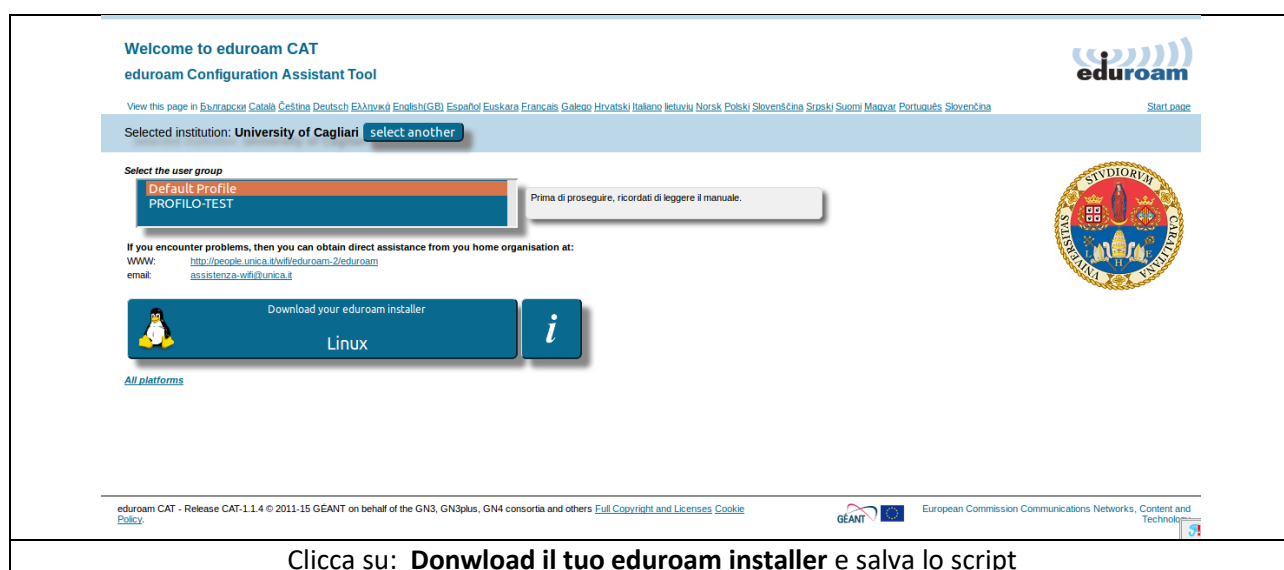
Welcome to eduroam CAT
eduroam Configuration Assistant Tool

eduroam

View this page in Български Català Čeština Deutsch Ελληνικά English(GB) Español Euskara Français Galego Hrvatski Italiano lietuvių Norsk Polski Slovenščina Srpski Suomi Magyar Português Slovenčina

Start page

Selected institution: University of Cagliari select another

Select the user group

Default Profile
PROFILO-TEST

Prima di proseguire, ricordati di leggere il manuale.

If you encounter problems, then you can obtain direct assistance from you home organisation at:
WWW: http://people.unica.it/wifi/eduroam-2/eduroam
email: assistenza-wifi@unica.it

Download your eduroam installer
Linux

i

All platforms

STVDIORVM CARALITANA VNIVERSITAS

eduroam CAT - Release CAT-1.1.4 © 2011-15 GÉANT on behalf of the GN3, GN3plus, GN4 consortia and others Full Copyright and Licenses Cookie Policy.

GÉANT

European Commission Communications Networks, Content and Technolo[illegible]

Clicca su: **Donwload il tuo eduroam installer** e salva lo script